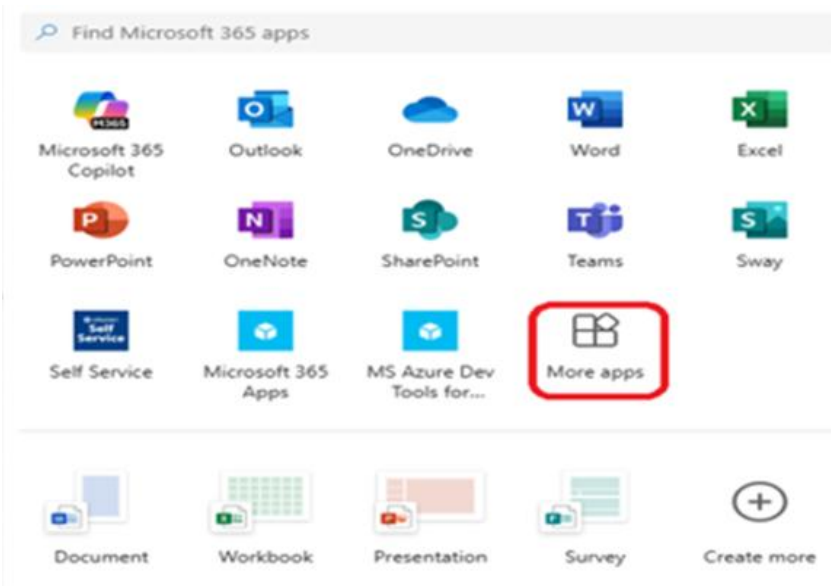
Find Microsoft 365 apps

M365
Microsoft 365 Copilot

Outlook

OneDrive

Word

Excel

PowerPoint

OneNote

SharePoint

Teams

Sway

Self Service
Self Service

Microsoft 365 Apps

MS Azure Dev Tools for...

More apps

Document

Workbook

Presentation

Survey

Create more